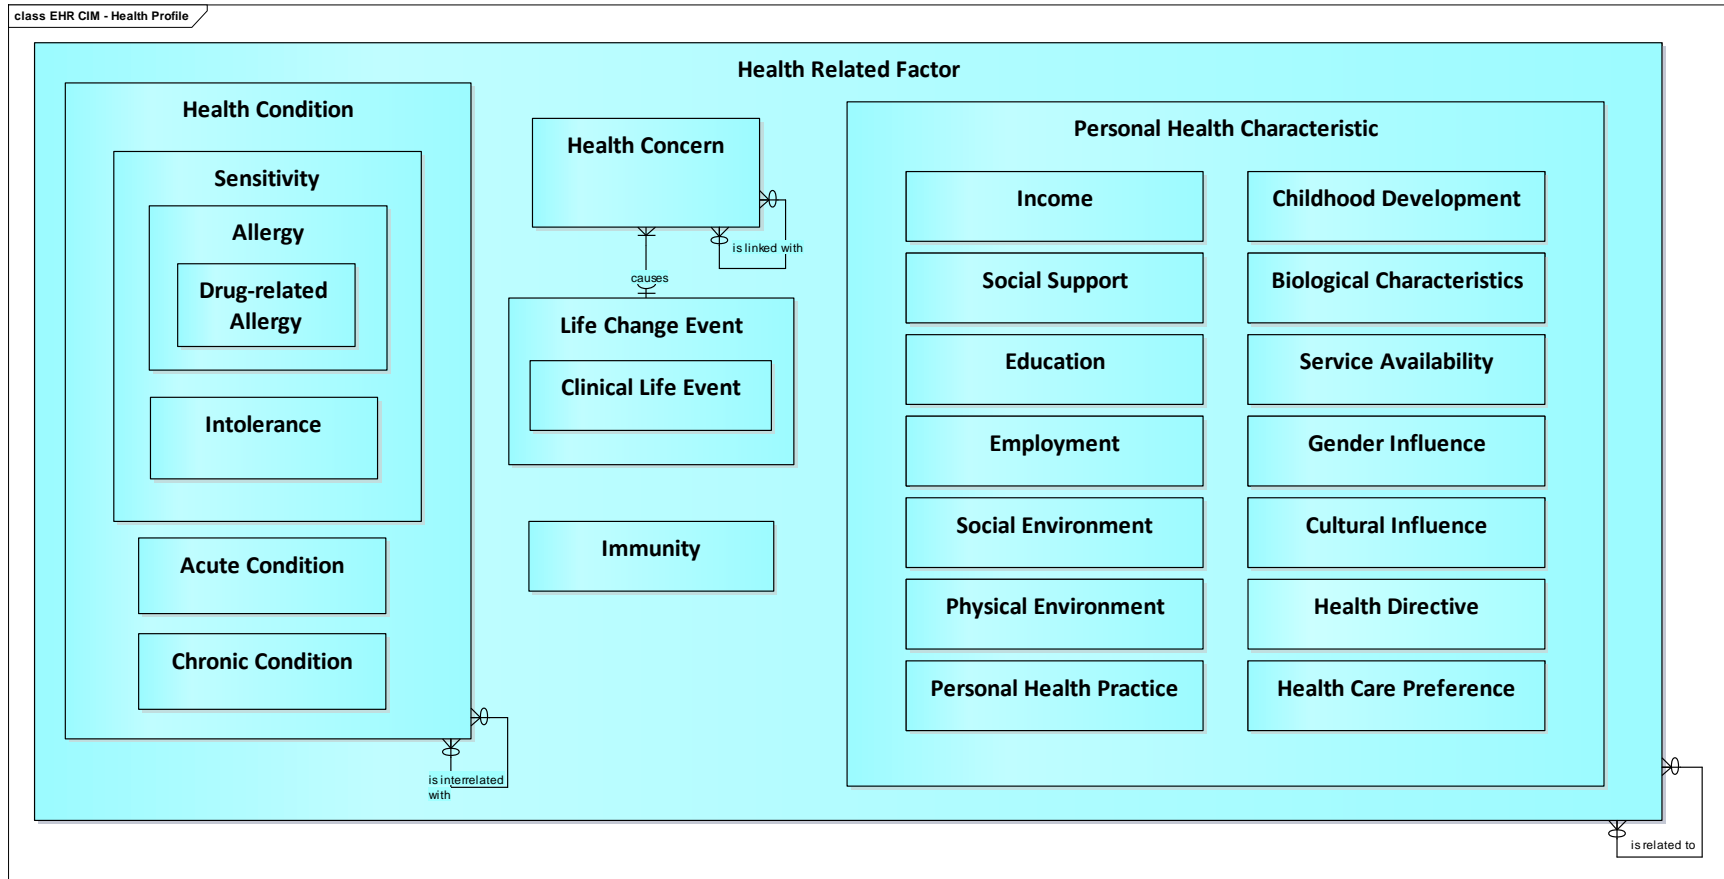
class EHR CIM - Health Profile

Health Related Factor

Health Condition

Sensitivity

Allergy

Drug-related Allergy

Intolerance

Acute Condition

Chronic Condition

is interrelated with

Health Concern

is linked with

causes

Life Change Event

Clinical Life Event

Immunity

Personal Health Characteristic

Income

Childhood Development

Social Support

Biological Characteristics

Education

Service Availability

Employment

Gender Influence

Social Environment

Cultural Influence

Physical Environment

Health Directive

Personal Health Practice

Health Care Preference

is related to